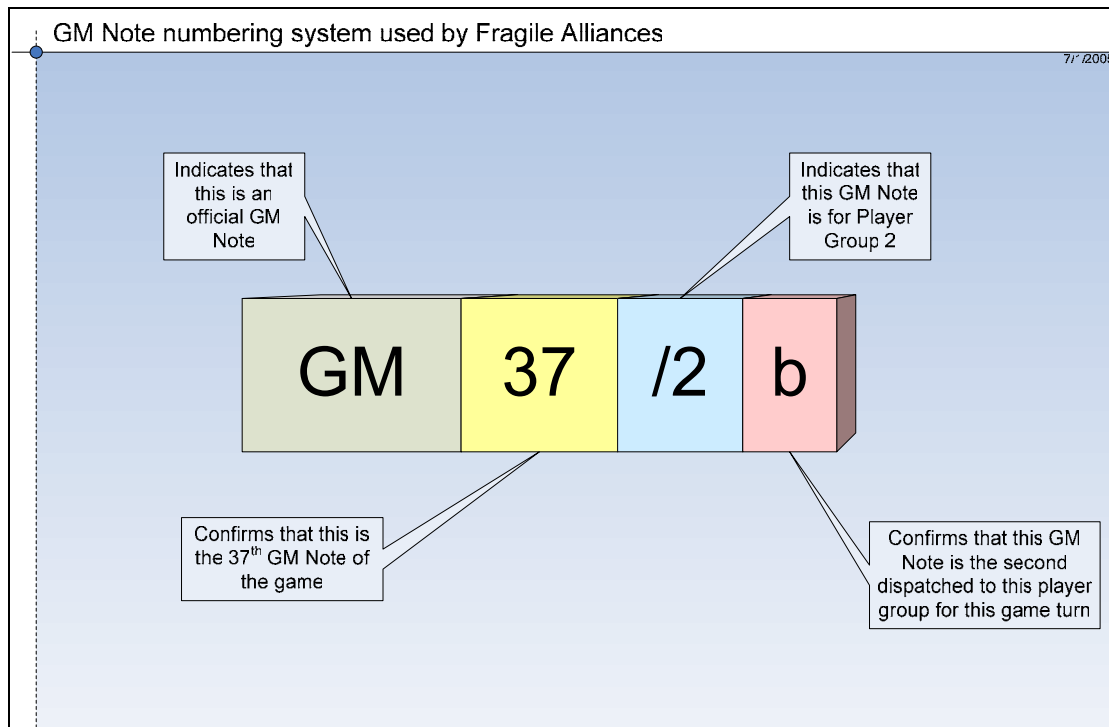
GM Note numbering system used by Fragile Alliances

7/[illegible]/2005

Indicates that this is an official GM Note

Indicates that this GM Note is for Player Group 2

GM

37

/2

b

Confirms that this is the 37$^{th}$ GM Note of the game

Confirms that this GM Note is the second dispatched to this player group for this game turn